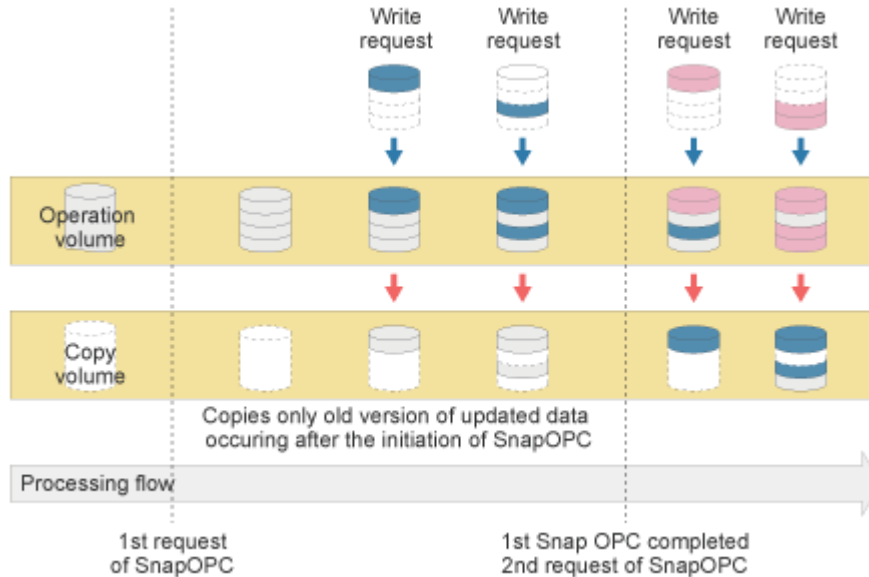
Write request

Write request

Write request

Write request

Operation volume

Copy volume

Copies only old version of updated data occuring after the initiation of SnapOPC

Processing flow

1st request of SnapOPC

1st Snap OPC completed
2nd request of SnapOPC